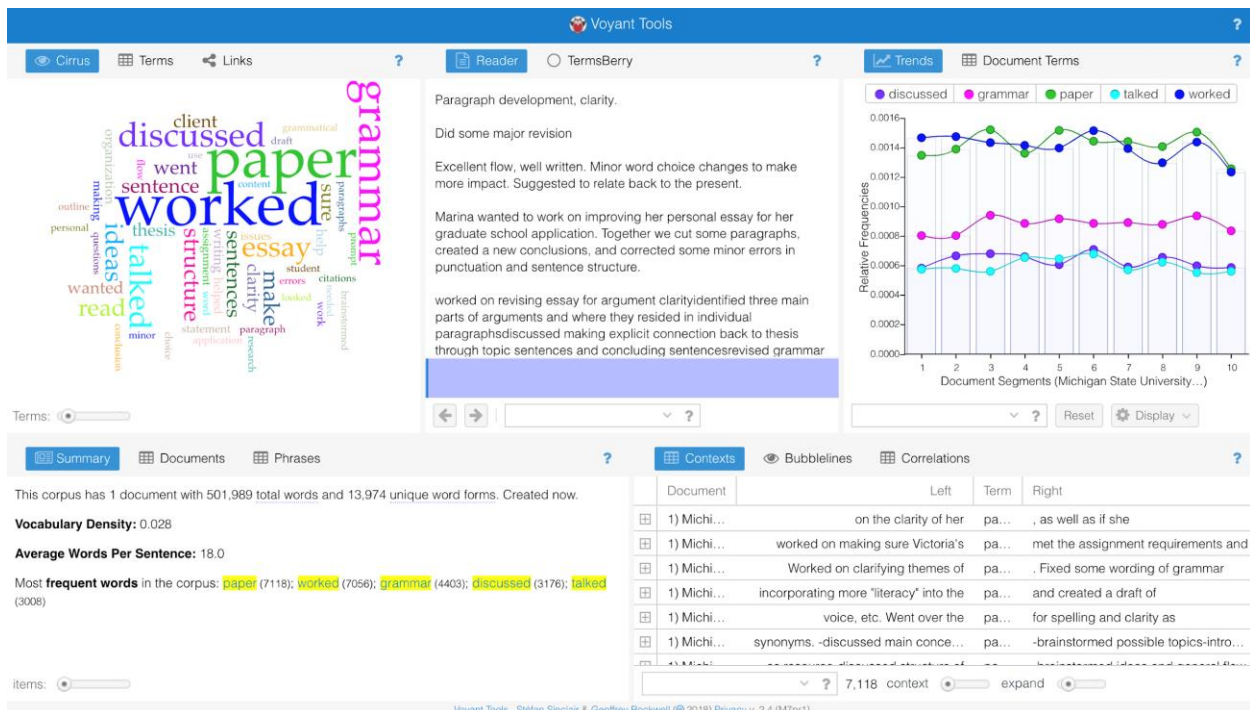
Voyant Tools ?

Cirrus Terms Links ?

grammar paper worked discussed client went sentence talked ideas thesis structure sentences essay make clarity sure wanted read grammatical draft organization flow making personal outline questions use content writing helped assignment word student issues errors looked citations statement paragraph application research minor conclusion choice help prompt paragraphs brainstormed needed work

Terms:

Reader TermsBerry ?

Paragraph development, clarity.

Did some major revision

Excellent flow, well written. Minor word choice changes to make more impact. Suggested to relate back to the present.

Marina wanted to work on improving her personal essay for her graduate school application. Together we cut some paragraphs, created a new conclusions, and corrected some minor errors in punctuation and sentence structure.

worked on revising essay for argument clarityidentified three main parts of arguments and where they resided in individual paragraphsdiscussed making explicit connection back to thesis through topic sentences and concluding sentencesrevised grammar

?

Trends Document Terms ?

discussed grammar paper talked worked

0.0016 0.0014 0.0012 0.0010 0.0008 0.0006 0.0004 0.0002 0.0000

Relative Frequencies

1 2 3 4 5 6 7 8 9 10

Document Segments (Michigan State University…)

? Reset Display

Summary Documents Phrases ?

This corpus has 1 document with 501,989 total words and 13,974 unique word forms. Created now.

**Vocabulary Density:** 0.028

**Average Words Per Sentence:** 18.0

Most **frequent words** in the corpus: paper (7118); worked (7056); grammar (4403); discussed (3176); talked (3008)

items:

Contexts Bubblelines Correlations ?

| Document | Left | Term | Right |
|---|---|---|---|
| 1) Michi… | on the clarity of her | pa… | , as well as if she |
| 1) Michi… | worked on making sure Victoria's | pa… | met the assignment requirements and |
| 1) Michi… | Worked on clarifying themes of | pa… | . Fixed some wording of grammar |
| 1) Michi… | incorporating more "literacy" into the | pa… | and created a draft of |
| 1) Michi… | voice, etc. Went over the | pa… | for spelling and clarity as |
| 1) Michi… | synonyms. -discussed main conce… | pa… | -brainstormed possible topics-intro… |

? 7,118 context expand

Voyant Tools , Stéfan Sinclair & Geoffrey Rockwell (© 2018) Privacy v. 2.4 (M7or1)